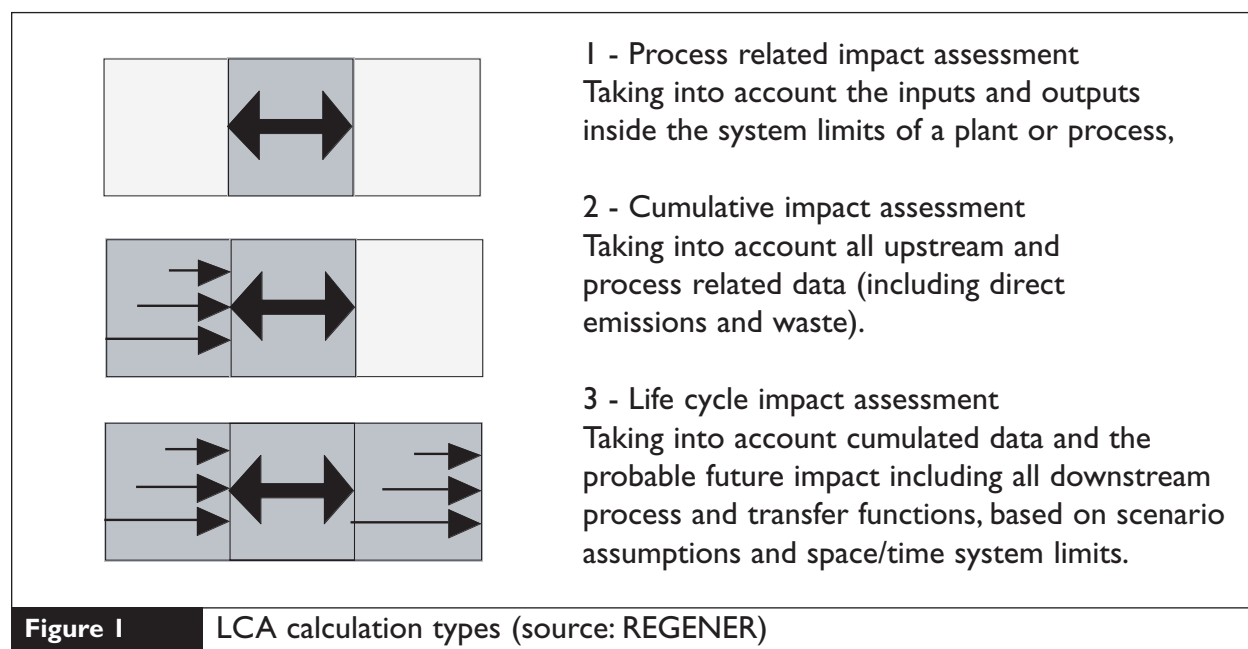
1 - Process related impact assessment
Taking into account the inputs and outputs inside the system limits of a plant or process,

2 - Cumulative impact assessment
Taking into account all upstream and process related data (including direct emissions and waste).

3 - Life cycle impact assessment
Taking into account cumulated data and the probable future impact including all downstream process and transfer functions, based on scenario assumptions and space/time system limits.

Figure 1 LCA calculation types (source: REGENER)